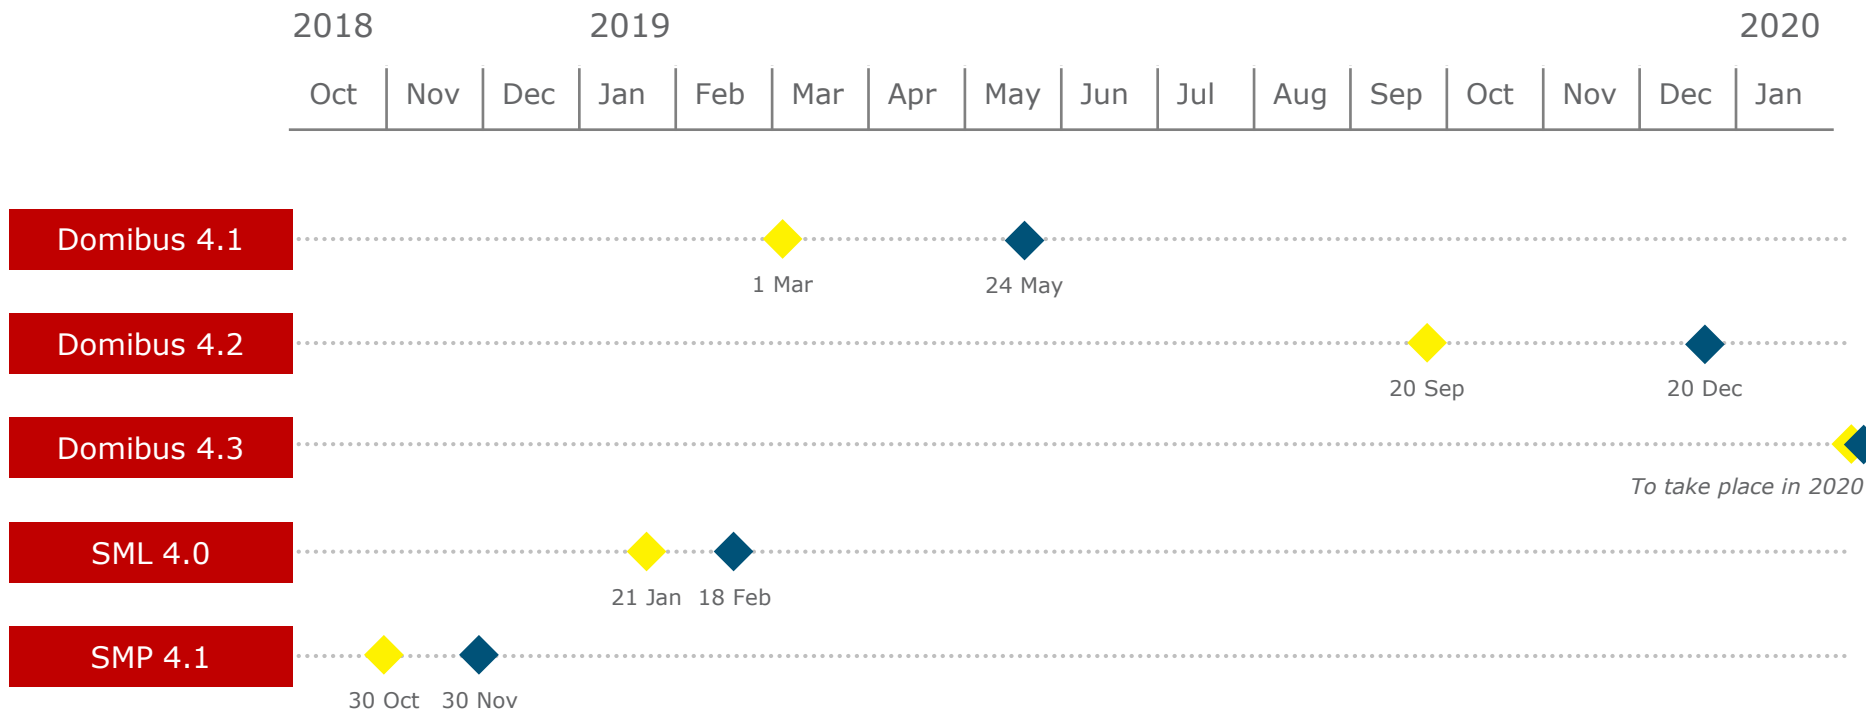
2018 2019 2020

| Oct | Nov | Dec | Jan | Feb | Mar | Apr | May | Jun | Jul | Aug | Sep | Oct | Nov | Dec | Jan |
|---|---|---|---|---|---|---|---|---|---|---|---|---|---|---|---|

Domibus 4.1
1 Mar
24 May

Domibus 4.2
20 Sep
20 Dec

Domibus 4.3
To take place in 2020

SML 4.0
21 Jan
18 Feb

SMP 4.1
30 Oct
30 Nov